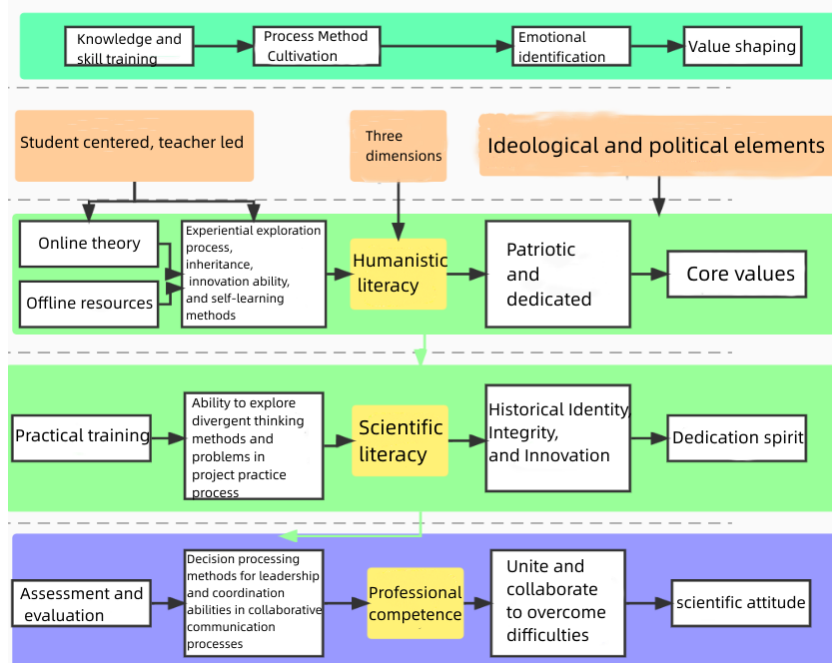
Knowledge and skill training

Process Method Cultivation

Emotional identification

Value shaping

Student centered, teacher led

Three dimensions

Ideological and political elements

Online theory

Offline resources

Experiential exploration process, inheritance, innovation ability, and self-learning methods

Humanistic literacy

Patriotic and dedicated

Core values

Practical training

Ability to explore divergent thinking methods and problems in project practice process

Scientific literacy

Historical Identity, Integrity, and Innovation

Dedication spirit

Assessment and evaluation

Decision processing methods for leadership and coordination abilities in collaborative communication processes

Professional competence

Unite and collaborate to overcome difficulties

scientific attitude